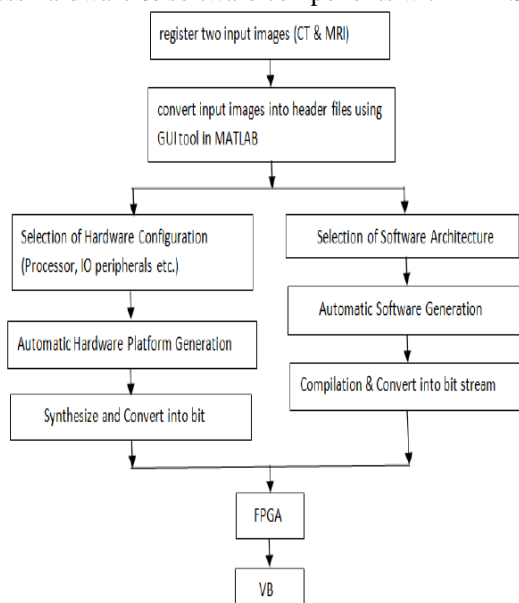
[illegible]

register two input images (CT & MRI)

convert input images into header files using GUI tool in MATLAB

Selection of Hardware Configuration (Processor, IO peripherals etc.)

Automatic Hardware Platform Generation

Synthesize and Convert into bit

Selection of Software Architecture

Automatic Software Generation

Compilation & Convert into bit stream

FPGA

VB